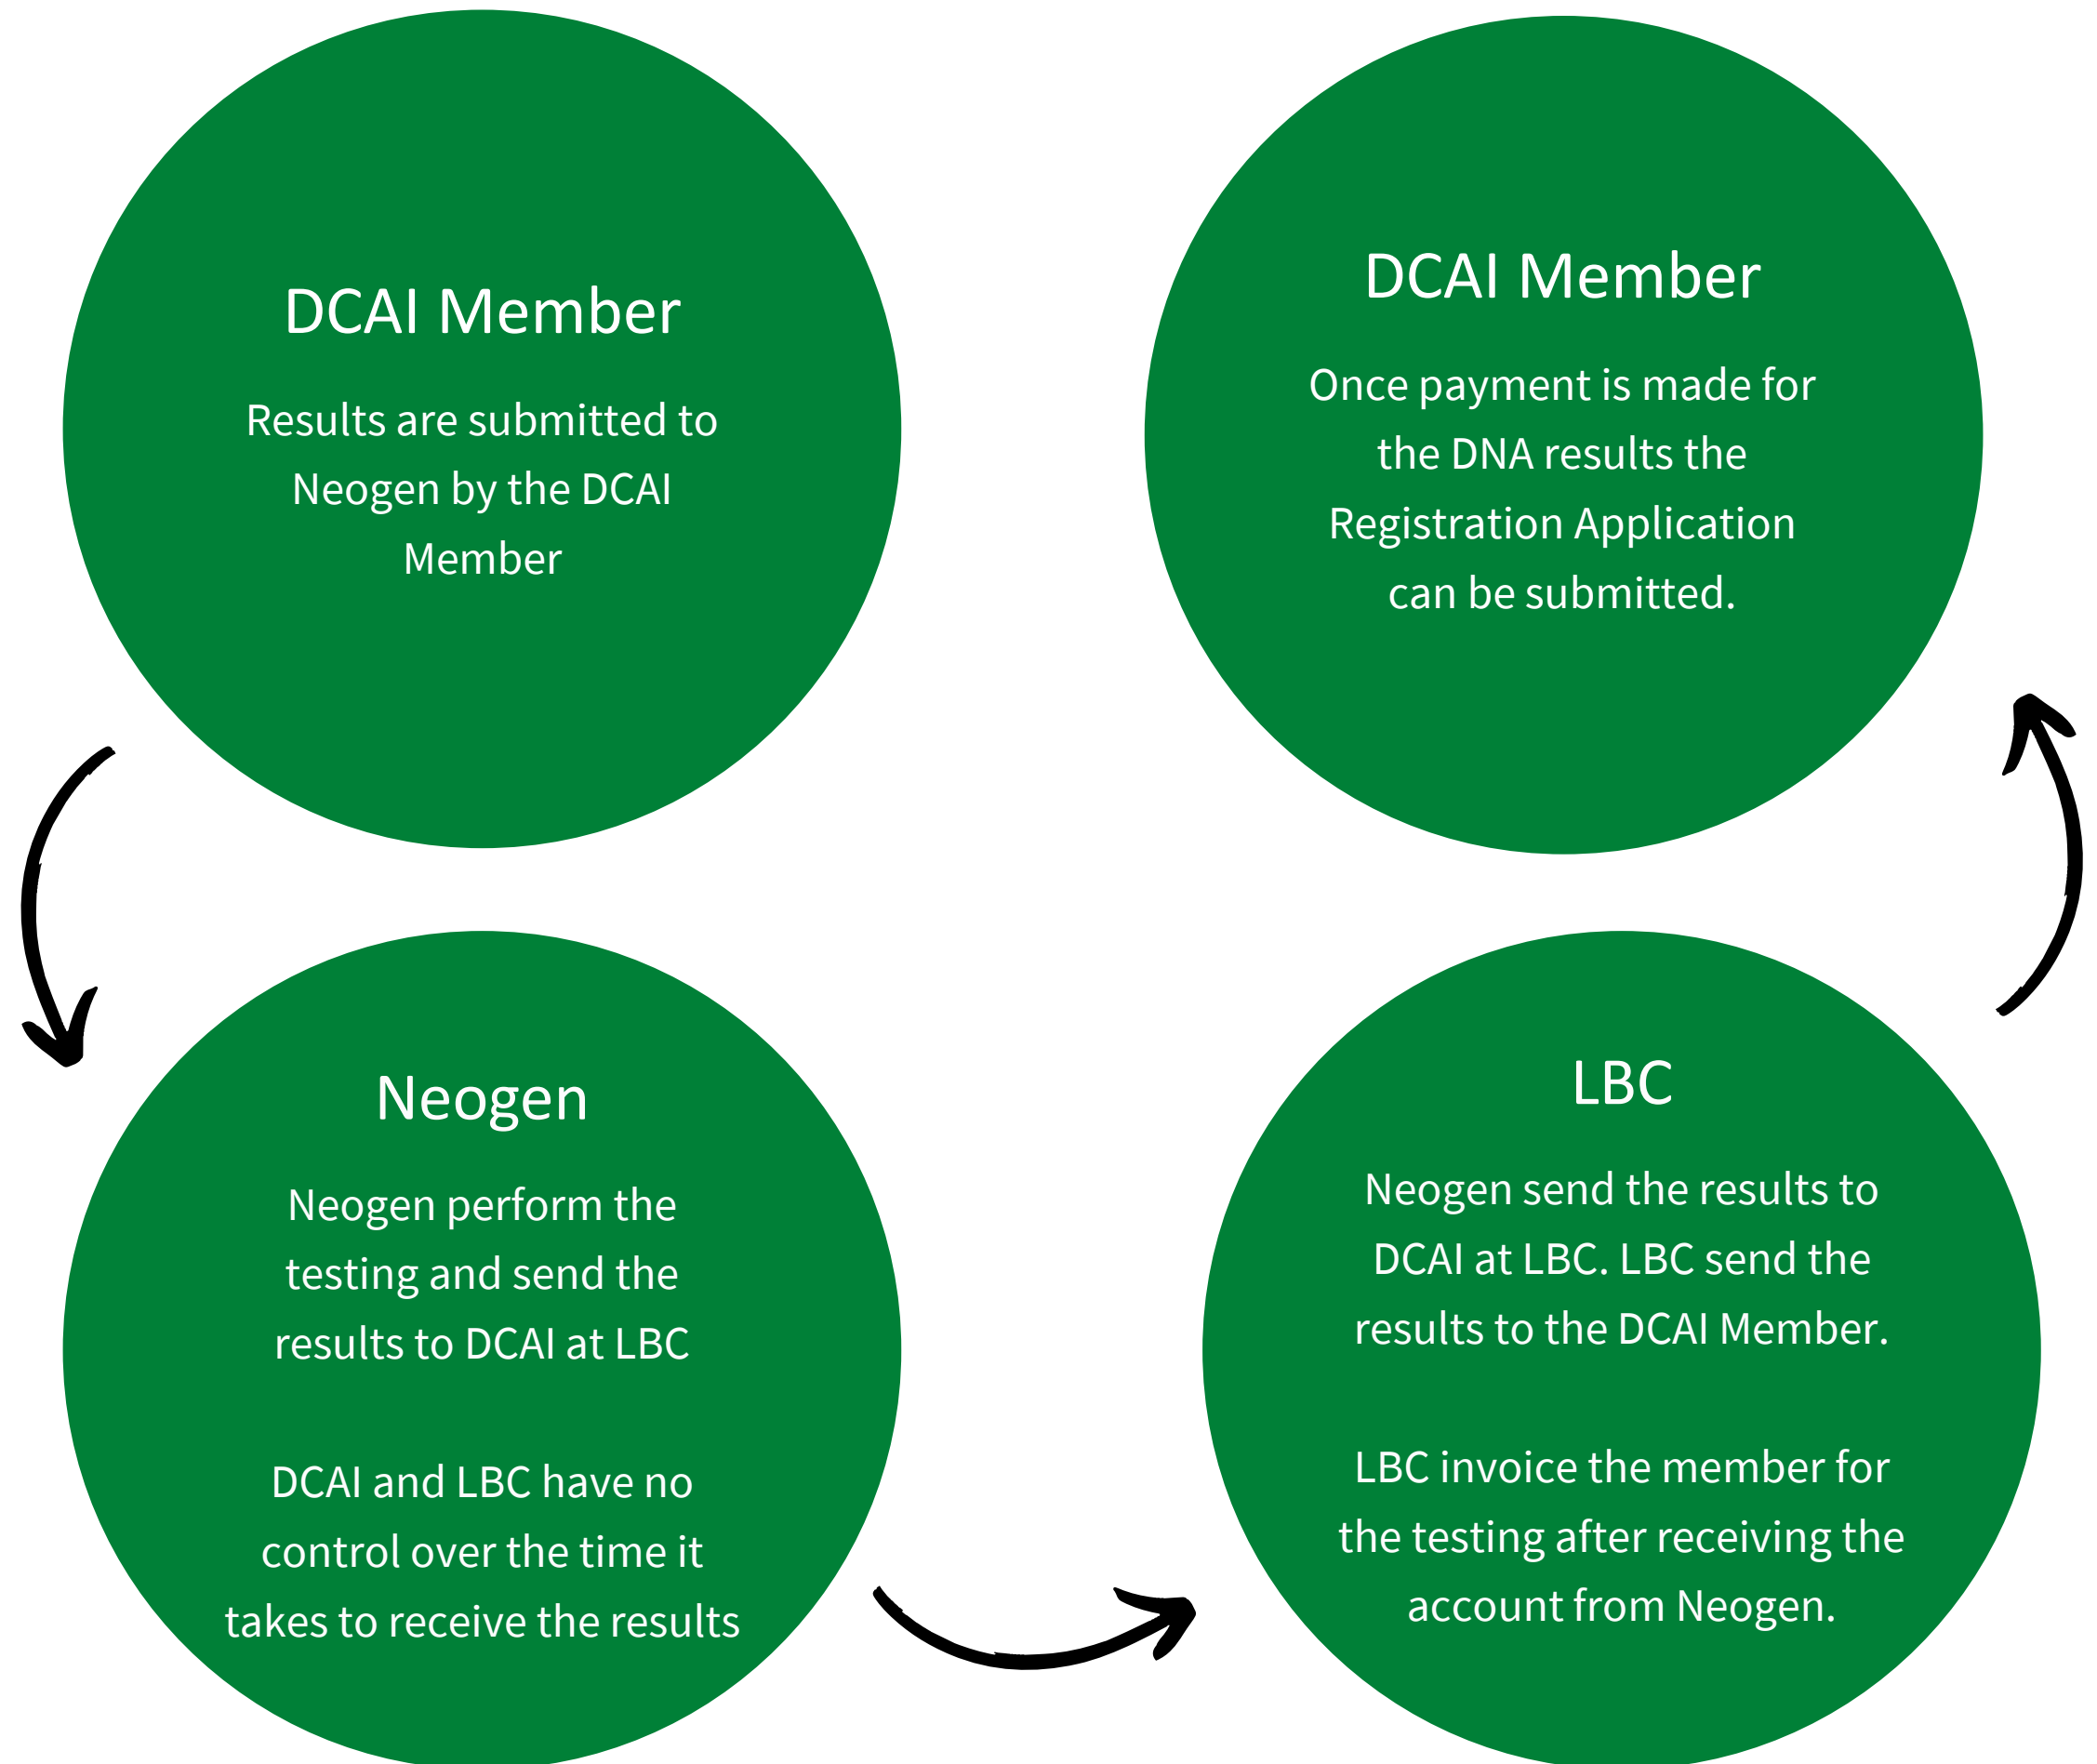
DCAI Member

Results are submitted to Neogen by the DCAI Member

Neogen

Neogen perform the testing and send the results to DCAI at LBC

DCAI and LBC have no control over the time it takes to receive the results

LBC

Neogen send the results to DCAI at LBC. LBC send the results to the DCAI Member.

LBC invoice the member for the testing after receiving the account from Neogen.

DCAI Member

Once payment is made for the DNA results the Registration Application can be submitted.